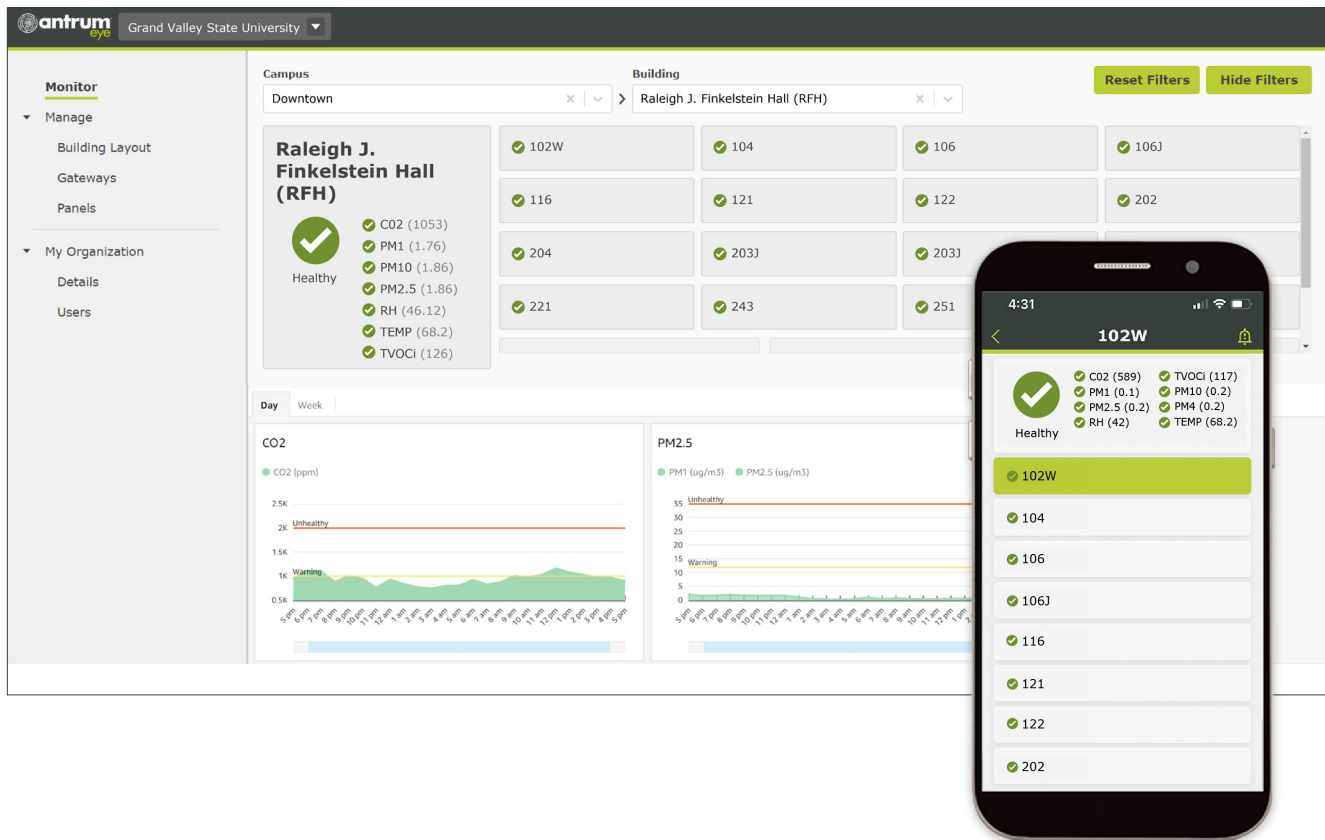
antrum eye Grand Valley State University

Monitor
Manage
Building Layout
Gateways
Panels
My Organization
Details
Users

Campus
Downtown
Building
Raleigh J. Finkelstein Hall (RFH)
Reset Filters
Hide Filters

Raleigh J. Finkelstein Hall (RFH)
Healthy
C02 (1053)
PM1 (1.76)
PM10 (1.86)
PM2.5 (1.86)
RH (46.12)
TEMP (68.2)
TVOCi (126)

102W
104
106
106J
116
121
122
202
204
203J
203J
221
243
251

Day
Week

CO2
CO2 (ppm)
2.5K
2K
1.5K
1K
0.5K
Unhealthy
Warning
5 pm 6 pm 7 pm 8 pm 9 pm 10 pm 11 pm 12 am 1 am 2 am 3 am 4 am 5 am 6 am 7 am 8 am 9 am 10 am 11 am 12 pm 1 pm 2 pm 3 pm 4 pm 5 pm

PM2.5
PM1 (ug/m3)
PM2.5 (ug/m3)
35
30
25
20
15
10
5
0
Unhealthy
Warning
5 pm 6 pm 7 pm 8 pm 9 pm 10 pm 11 pm 12 am 1 am 2 am 3 am 4 am 5 am 6 am 7 am 8 am 9 am 10 am 11 am 12 pm 1 pm 2

4:31
102W
Healthy
C02 (589)
PM1 (0.1)
PM2.5 (0.2)
RH (42)
TVOCi (117)
PM10 (0.2)
PM4 (0.2)
TEMP (68.2)
102W
104
106
106J
116
121
122
202